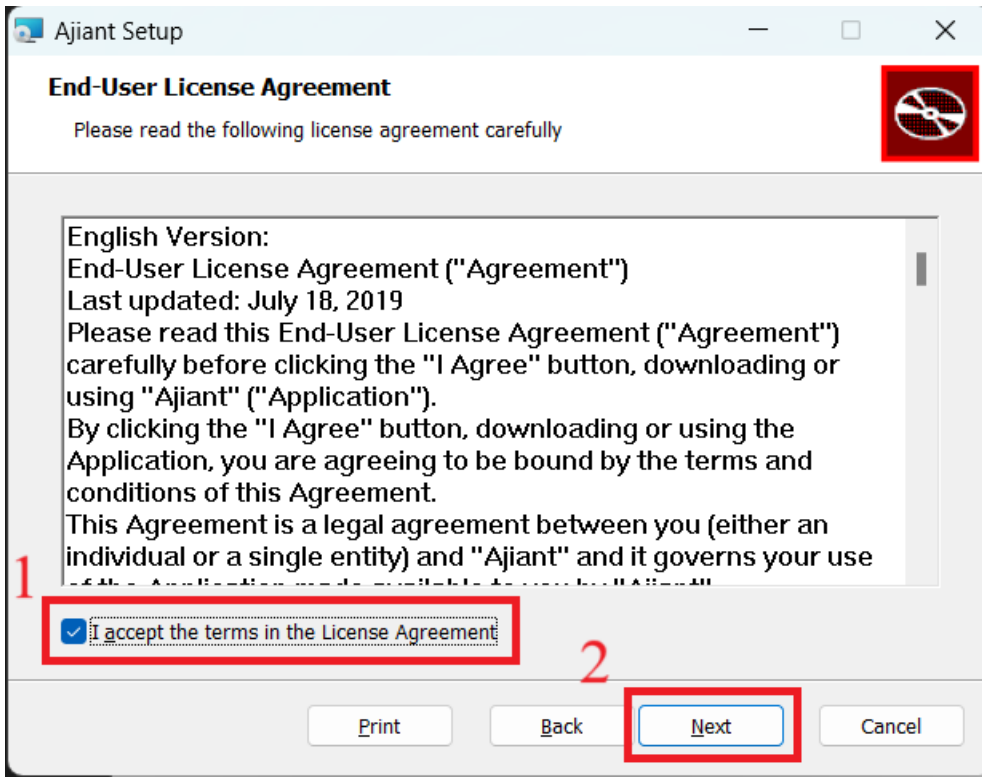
Ajiant Setup

End-User License Agreement

Please read the following license agreement carefully

English Version:
End-User License Agreement ("Agreement")
Last updated: July 18, 2019
Please read this End-User License Agreement ("Agreement") carefully before clicking the "I Agree" button, downloading or using "Ajiant" ("Application").
By clicking the "I Agree" button, downloading or using the Application, you are agreeing to be bound by the terms and conditions of this Agreement.
This Agreement is a legal agreement between you (either an individual or a single entity) and "Ajiant" and it governs your use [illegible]

1

I accept the terms in the License Agreement

2

Print

Back

Next

Cancel